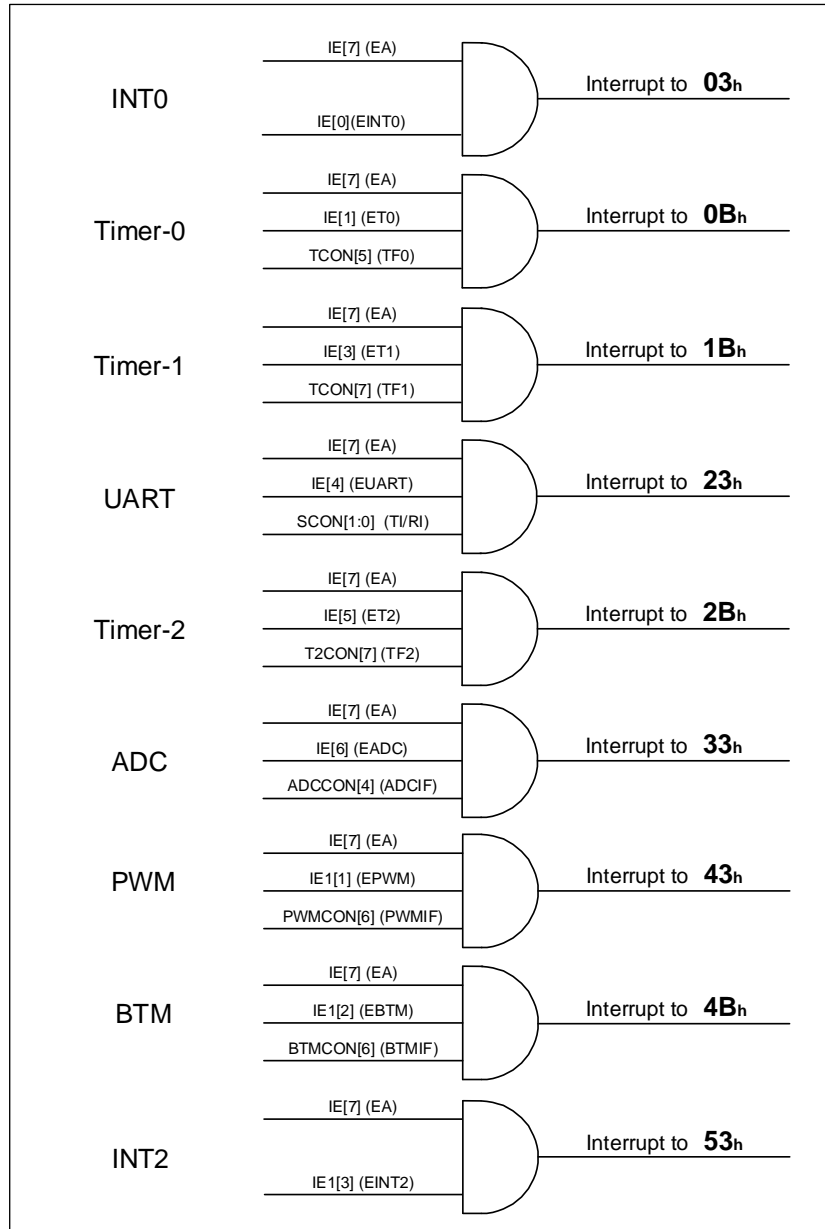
INT0

IE[7] (EA)

IE[0](EINT0)

Interrupt to **03h**

Timer-0

IE[7] (EA)

IE[1] (ET0)

TCON[5] (TF0)

Interrupt to **0Bh**

Timer-1

IE[7] (EA)

IE[3] (ET1)

TCON[7] (TF1)

Interrupt to **1Bh**

UART

IE[7] (EA)

IE[4] (EUART)

SCON[1:0] (TI/RI)

Interrupt to **23h**

Timer-2

IE[7] (EA)

IE[5] (ET2)

T2CON[7] (TF2)

Interrupt to **2Bh**

ADC

IE[7] (EA)

IE[6] (EADC)

ADCCON[4] (ADCIF)

Interrupt to **33h**

PWM

IE[7] (EA)

IE1[1] (EPWM)

PWMCON[6] (PWMIF)

Interrupt to **43h**

BTM

IE[7] (EA)

IE1[2] (EBTM)

BTMCON[6] (BTMIF)

Interrupt to **4Bh**

INT2

IE[7] (EA)

IE1[3] (EINT2)

Interrupt to **53h**